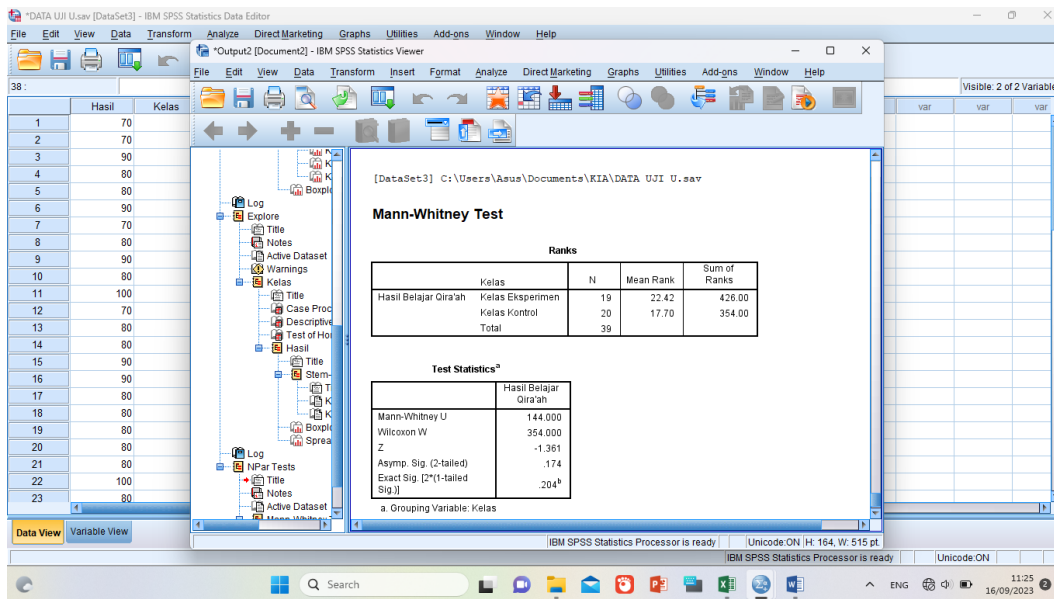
*DATA UJI U.sav [DataSet3] - IBM SPSS Statistics Data Editor

File Edit View Data Transform Analyze Direct Marketing Graphs Utilities Add-ons Window Help

38 :

Visible: 2 of 2 Variable

| | Hasil | Kelas |
|---|---|---|
| 1 | 70 | |
| 2 | 70 | |
| 3 | 90 | |
| 4 | 80 | |
| 5 | 80 | |
| 6 | 90 | |
| 7 | 70 | |
| 8 | 80 | |
| 9 | 90 | |
| 10 | 80 | |
| 11 | 100 | |
| 12 | 70 | |
| 13 | 80 | |
| 14 | 80 | |
| 15 | 90 | |
| 16 | 90 | |
| 17 | 80 | |
| 18 | 80 | |
| 19 | 80 | |
| 20 | 80 | |
| 21 | 80 | |
| 22 | 100 | |
| 23 | 80 | |

var var var

Data View Variable View

*Output2 [Document2] - IBM SPSS Statistics Viewer

File Edit View Data Transform Insert Format Analyze Direct Marketing Graphs Utilities Add-ons Window Help

Boxplo
Log
Explore
Title
Notes
Active Dataset
Warnings
Kelas
Title
Case Proc
Descriptive
Test of Ho
Hasil
Title
Stem-
Boxplo
Sprea
Log
NPar Tests
Title
Notes
Active Dataset

[DataSet3] C:\Users\Asus\Documents\KIA\DATA UJI U.sav

Mann-Whitney Test

Ranks

| | Kelas | N | Mean Rank | Sum of Ranks |
|---|---|---|---|---|
| Hasil Belajar Qira'ah | Kelas Eksperimen | 19 | 22.42 | 426.00 |
| | Kelas Kontrol | 20 | 17.70 | 354.00 |
| | Total | 39 | | |

Test Statistics$^a$

| | Hasil Belajar Qira'ah |
|---|---|
| Mann-Whitney U | 144.000 |
| Wilcoxon W | 354.000 |
| Z | -1.361 |
| Asymp. Sig. (2-tailed) | .174 |
| Exact Sig. [2*(1-tailed Sig.)] | .204$^b$ |

a. Grouping Variable: Kelas

IBM SPSS Statistics Processor is ready | Unicode:ON | H: 164, W: 515 pt.

IBM SPSS Statistics Processor is ready | Unicode:ON

Search

ENG 11:25 16/09/2023